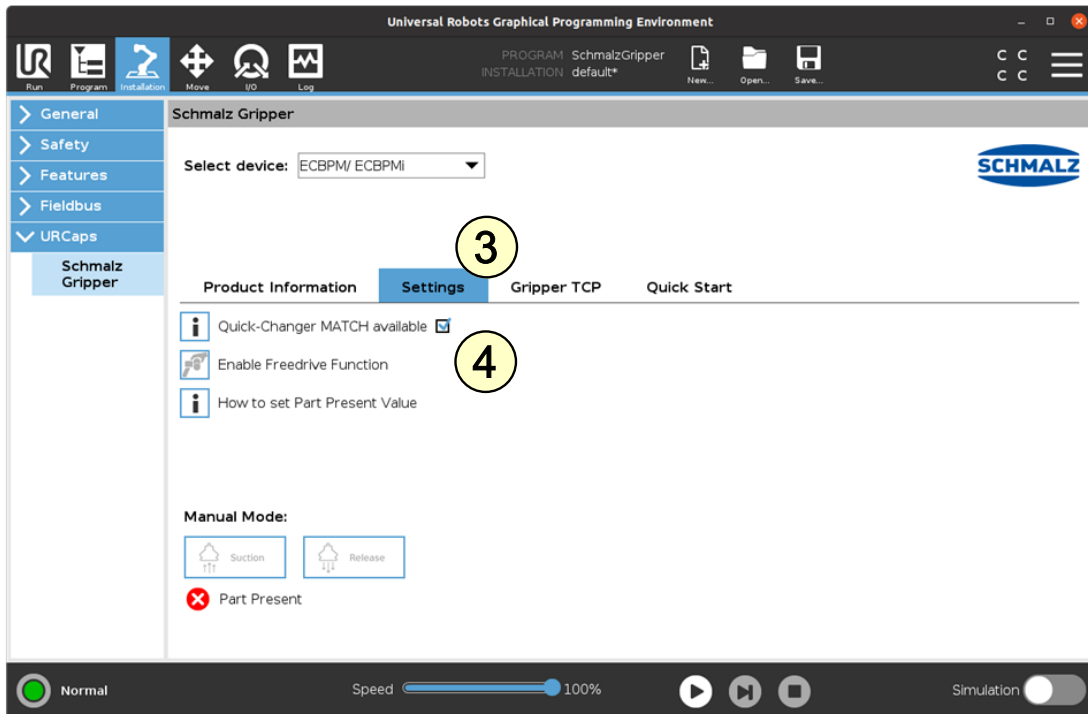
Universal Robots Graphical Programming Environment

Run Program Installation Move I/O Log

PROGRAM SchmalzGripper
INSTALLATION default*

New... Open... Save...

C C
C C

General
Safety
Features
Fieldbus
URCaps
Schmalz Gripper

Schmalz Gripper

Select device: ECBPM/ ECBPMi

SCHMALZ

3

Product Information
Settings
Gripper TCP
Quick Start

Quick-Changer MATCH available

4

Enable Freedrive Function

How to set Part Present Value

Manual Mode:

Suction
Release

Part Present

Normal

Speed 100%

Simulation